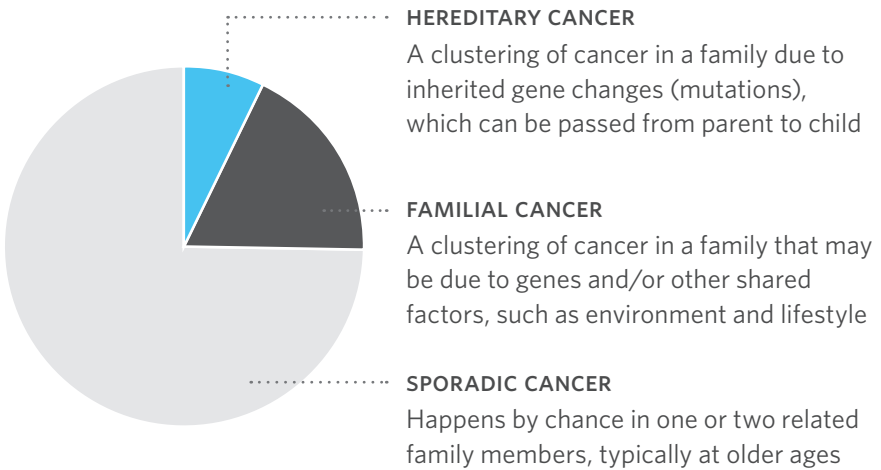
HEREDITARY CANCER
A clustering of cancer in a family due to inherited gene changes (mutations), which can be passed from parent to child

FAMILIAL CANCER
A clustering of cancer in a family that may be due to genes and/or other shared factors, such as environment and lifestyle

SPORADIC CANCER
Happens by chance in one or two related family members, typically at older ages